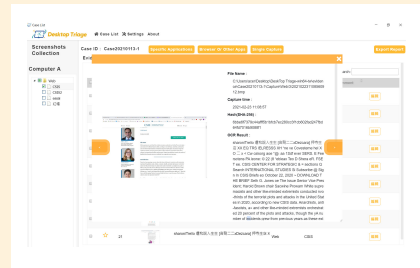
Case List

Desktop Triage

Case List   Settings   About

Screenshots Collection

Case ID : Case20210113-1

Specific Applications

Browser Or Other Apps

Single Capture

Export Report

Computer A

Web

CBS

CBS2

asoi

CB

File Name :

C:\Users\user\Desktop\DeskTop Triage-win64-latest\data\Case20210113-1\Capture\Web\20210222115606013.png

Capture time :

2021-02-22 11:56:07

Hash(SHA-256) :

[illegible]

OCR Result :

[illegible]

21

Web

CBS